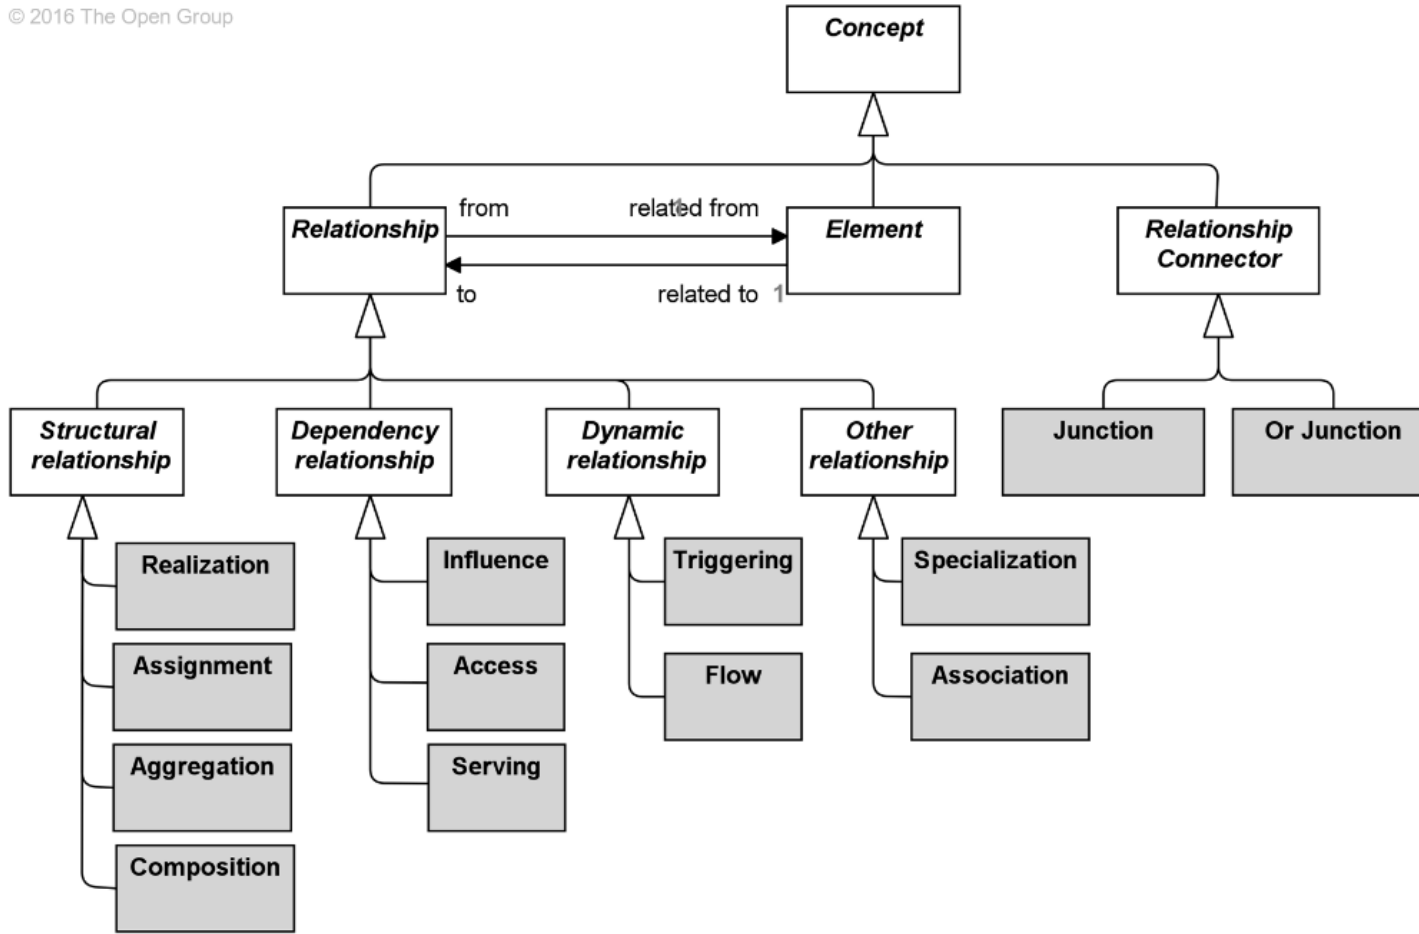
© 2016 The Open Group

Concept

Relationship

from

related from 1

Element

to

related to 1

Relationship Connector

Structural relationship

Dependency relationship

Dynamic relationship

Other relationship

Junction

Or Junction

Realization

Assignment

Aggregation

Composition

Influence

Access

Serving

Triggering

Flow

Specialization

Association